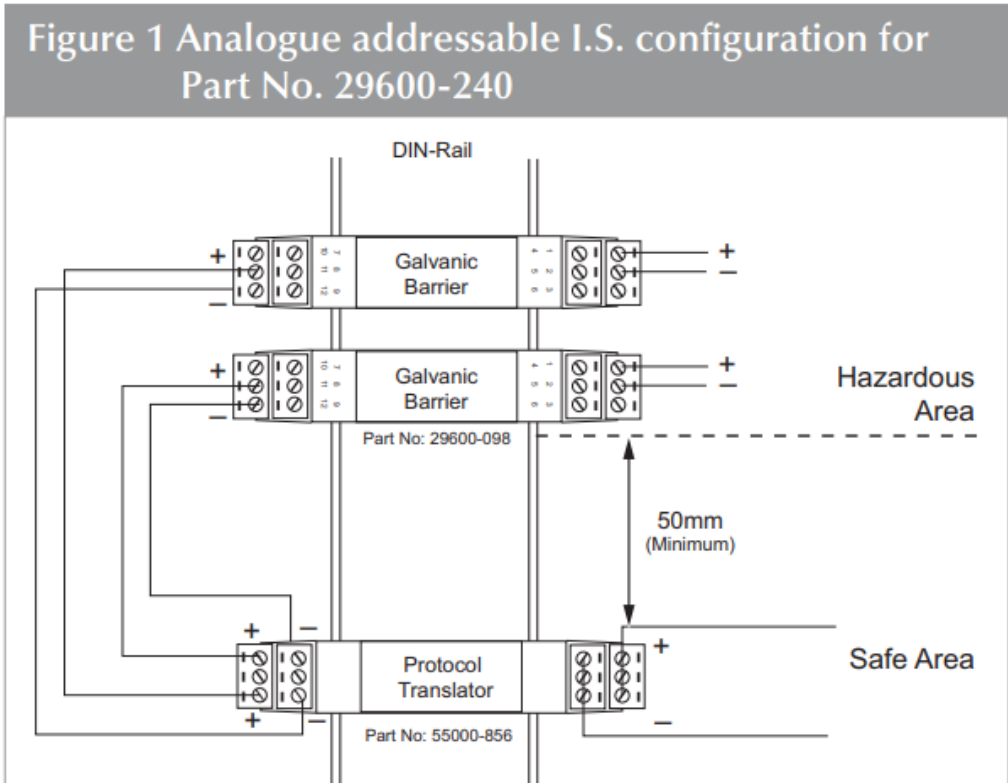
Figure 1 Analogue addressable I.S. configuration for Part No. 29600-240

DIN-Rail

+
–
7 8 9
10 11 12
Galvanic Barrier
1 2 3
4 5 6
+
–

+
–
7 8 9
10 11 12
Galvanic Barrier
1 2 3
4 5 6
+
–

Hazardous Area

Part No: 29600-098

50mm
(Minimum)

+
–
Protocol Translator
+
–
+
–

Safe Area

Part No: 55000-856